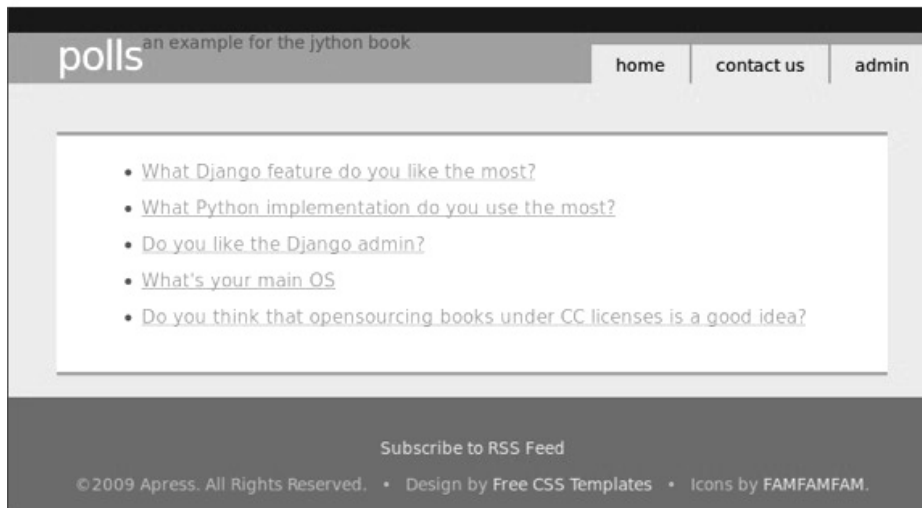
polls an example for the jython book

home | contact us | admin

- What Django feature do you like the most?
- What Python implementation do you use the most?
- Do you like the Django admin?
- What's your main OS
- Do you think that opensourcing books under CC licenses is a good idea?

Subscribe to RSS Feed

©2009 Apress. All Rights Reserved. • Design by Free CSS Templates • Icons by FAMFAMFAM.